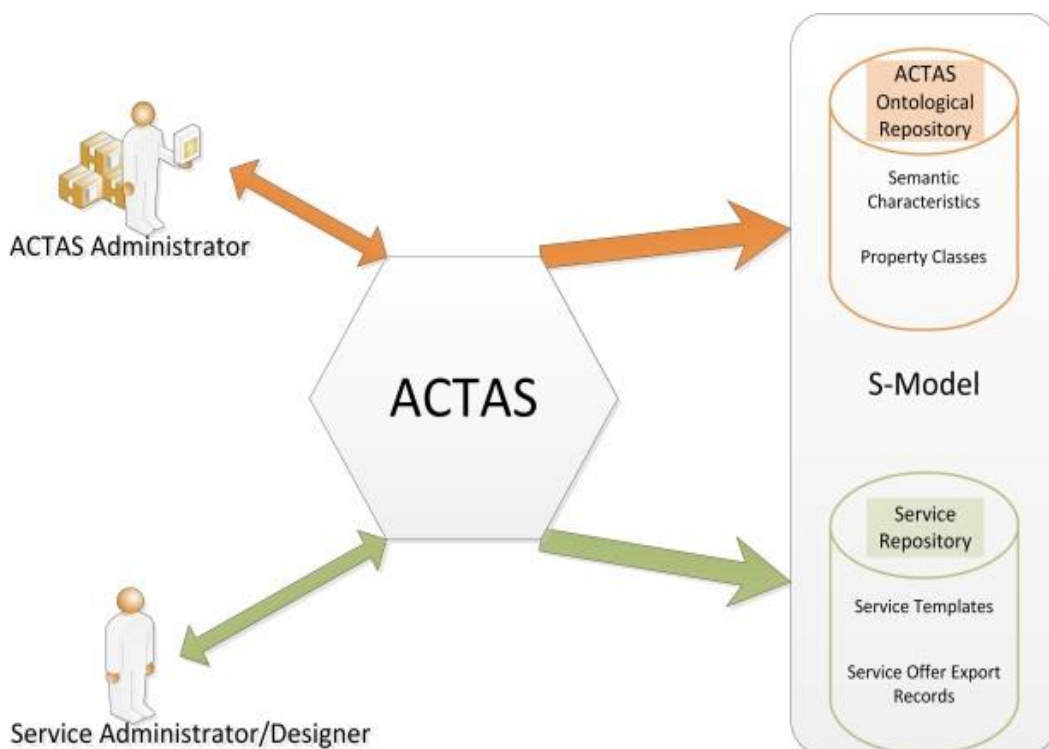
ACTAS Administrator

ACTAS

Service Administrator/Designer

ACTAS Ontological Repository

Semantic Characteristics

Property Classes

S-Model

Service Repository

Service Templates

Service Offer Export Records